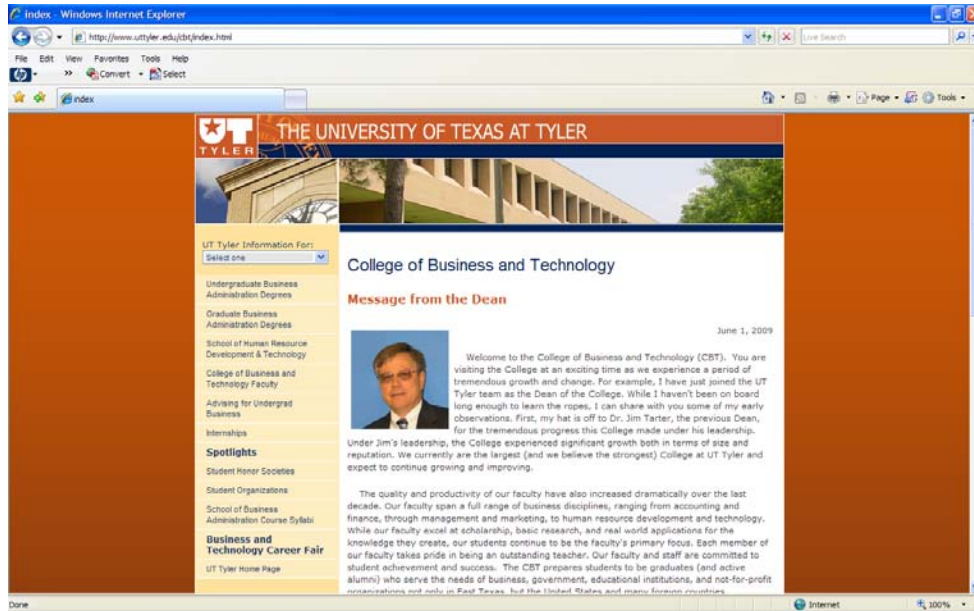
index - Windows Internet Explorer

http://www.uttyler.edu/cbt/index.html

Live Search

File Edit View Favorites Tools Help

Convert Select

index

Page Tools

UT TYLER

THE UNIVERSITY OF TEXAS AT TYLER

UT Tyler Information For:

Select one

Undergraduate Business Administration Degrees

Graduate Business Administration Degrees

School of Human Resource Development & Technology

College of Business and Technology Faculty

Advising for Undergrad Business

Internships

Spotlights

Student Honor Societies

Student Organizations

School of Business Administration Course Syllabi

Business and Technology Career Fair

UT Tyler Home Page

College of Business and Technology

Message from the Dean

June 1, 2009

Welcome to the College of Business and Technology (CBT). You are visiting the College at an exciting time as we experience a period of tremendous growth and change. For example, I have just joined the UT Tyler team as the Dean of the College. While I haven't been on board long enough to learn the ropes, I can share with you some of my early observations. First, my hat is off to Dr. Jim Tarter, the previous Dean, for the tremendous progress this College made under his leadership. Under Jim's leadership, the College experienced significant growth both in terms of size and reputation. We currently are the largest (and we believe the strongest) College at UT Tyler and expect to continue growing and improving.

The quality and productivity of our faculty have also increased dramatically over the last decade. Our faculty span a full range of business disciplines, ranging from accounting and finance, through management and marketing, to human resource development and technology. While our faculty excel at scholarship, basic research, and real world applications for the knowledge they create, our students continue to be the faculty's primary focus. Each member of our faculty takes pride in being an outstanding teacher. Our faculty and staff are committed to student achievement and success. The CBT prepares students to be graduates (and active alumni) who serve the needs of business, government, educational institutions, and not-for-profit organizations not only in East Texas, but the United States and many foreign countries.

Done

Internet

100%